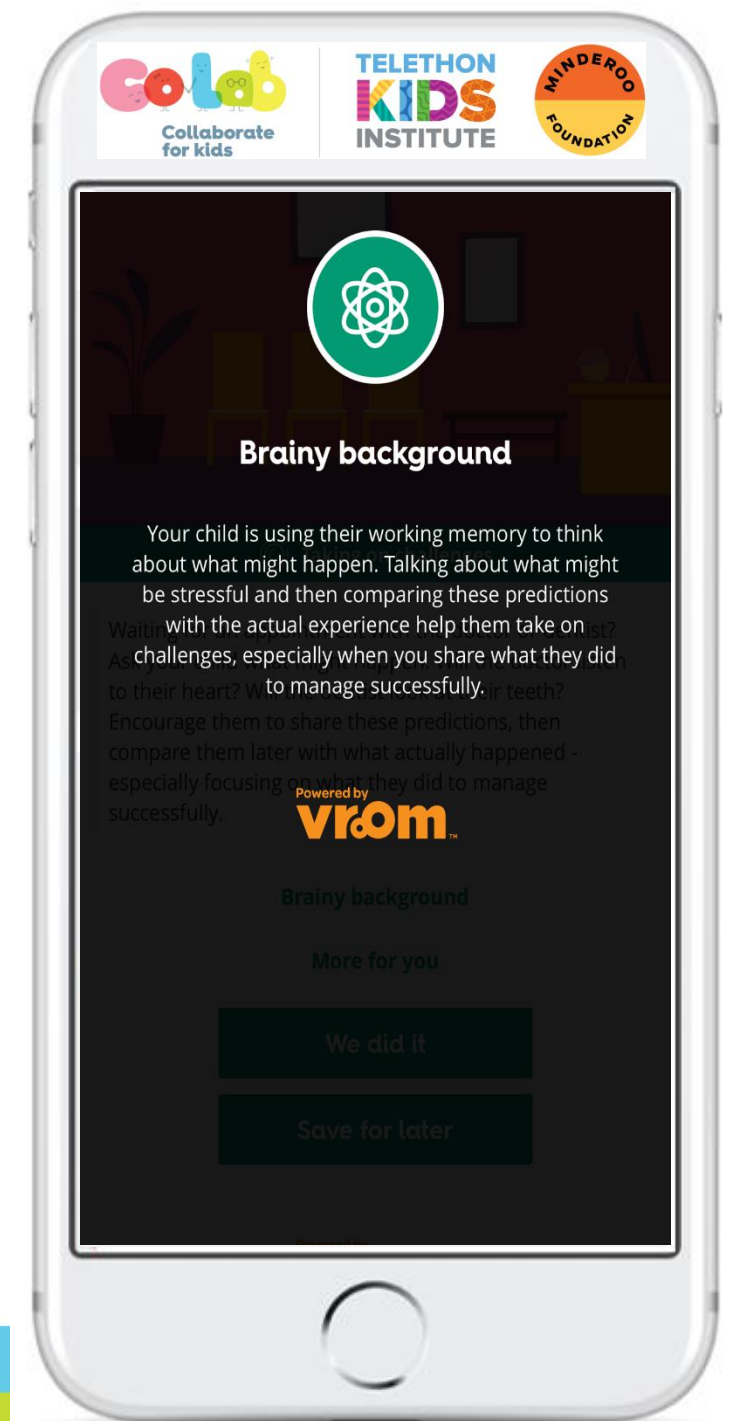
CoLab
Collaborate for kids

TELETHON KIDS INSTITUTE

MINDEROO FOUNDATION

Brainy background

Your child is using their working memory to think about what might happen. Talking about what might be stressful and then comparing these predictions with the actual experience help them take on challenges, especially when you share what they did to manage successfully.

Powered by vroom

Waiting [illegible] dentist? Ask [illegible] to their heart? W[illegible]ir teeth? Encourage them to share these predictions, then compare them later with what actually happened - especially focusing on what they did to manage successfully.

Brainy background

More for you

We did it

Save for later